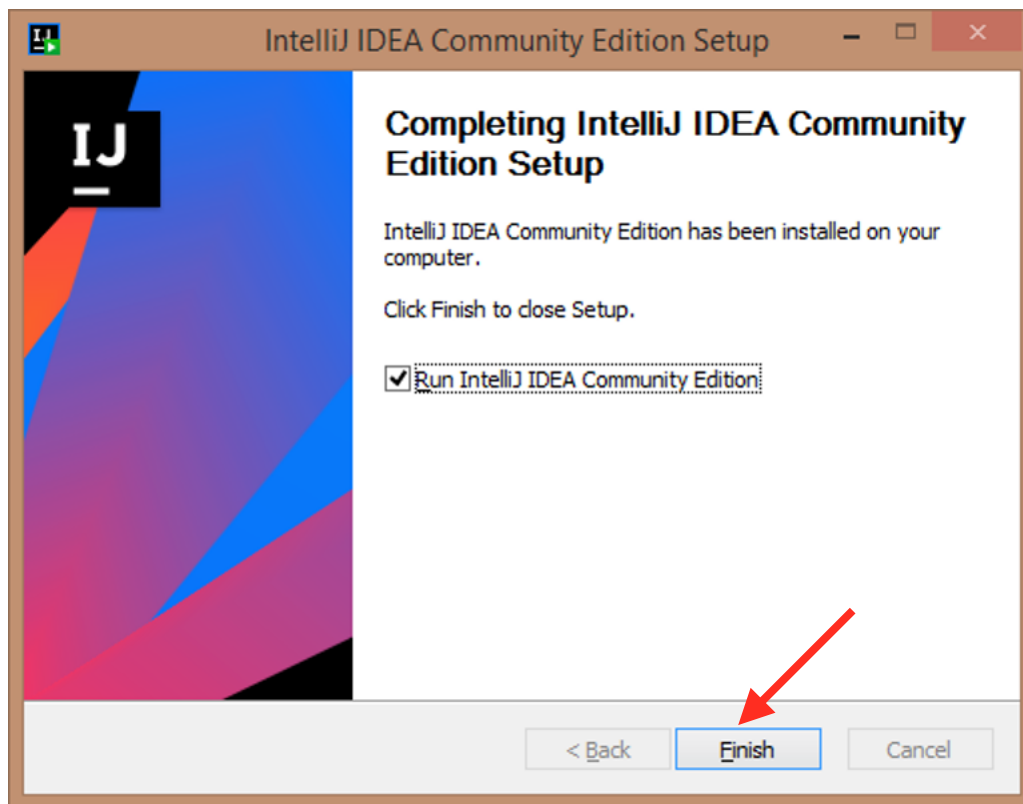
IntelliJ IDEA Community Edition Setup

IJ

Completing IntelliJ IDEA Community Edition Setup

IntelliJ IDEA Community Edition has been installed on your computer.

Click Finish to close Setup.

Run IntelliJ IDEA Community Edition

< Back

Finish

Cancel